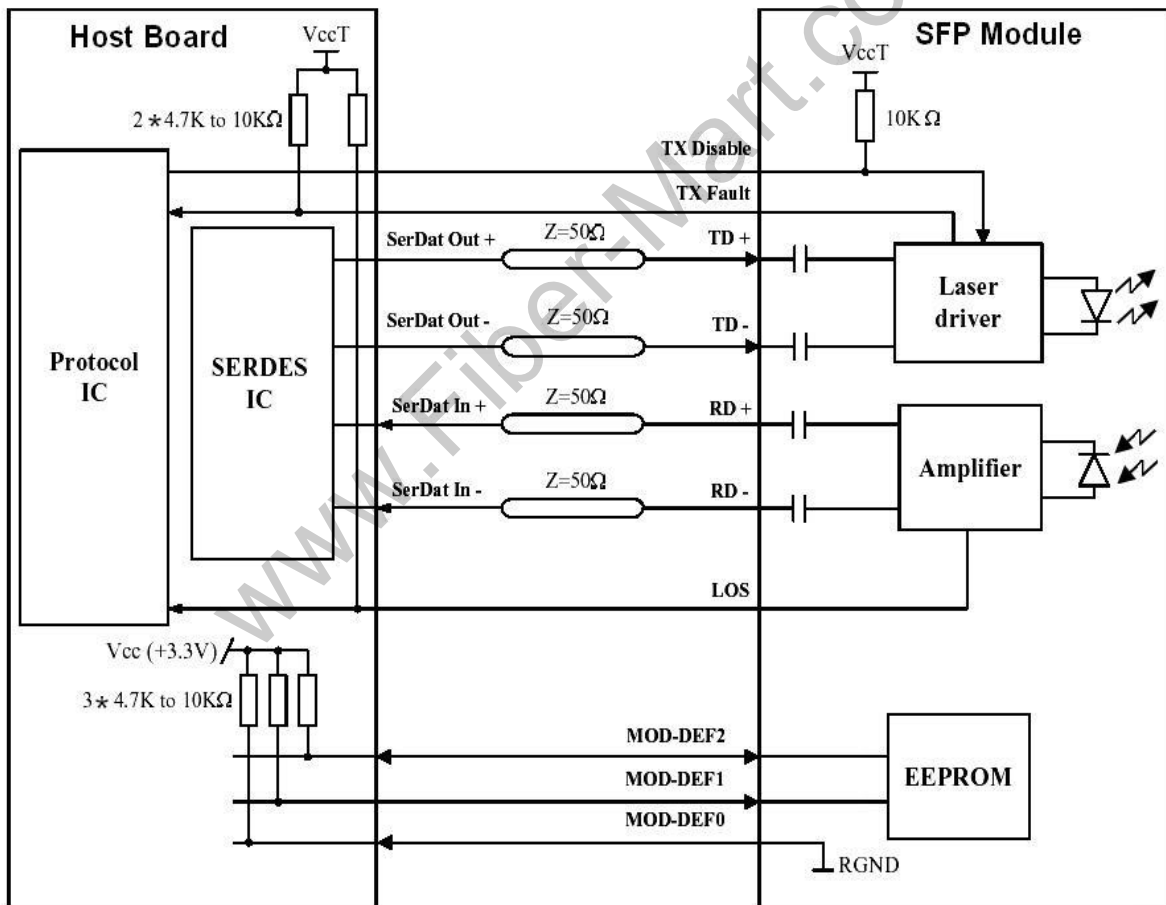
Host Board

VccT

$2 \star 4.7K$ to $10K\Omega$

SFP Module

VccT

$10K\,\Omega$

www.Fiber-Mart.com

TX Disable

TX Fault

Protocol IC

SERDES IC

SerDat Out +

Z=50Ω

TD +

SerDat Out -

Z=50Ω

TD -

Laser driver

SerDat In +

Z=50Ω

RD +

SerDat In -

Z=50Ω

RD -

Amplifier

LOS

Vcc (+3.3V)

$3 \star 4.7K$ to $10K\Omega$

MOD-DEF2

MOD-DEF1

MOD-DEF0

EEPROM

RGND